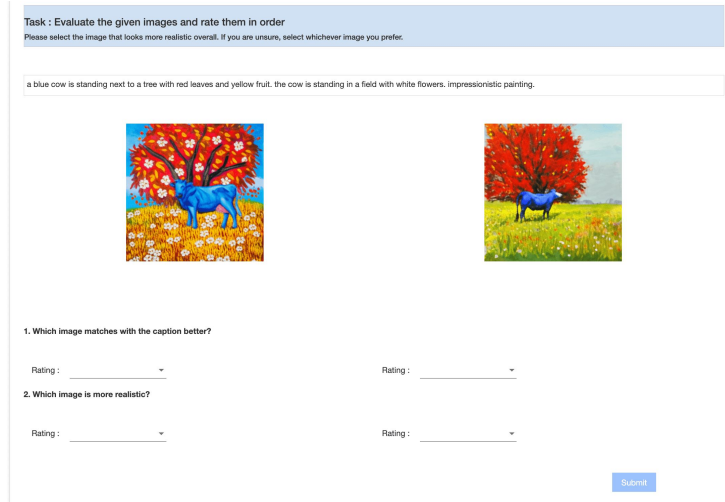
Task : Evaluate the given images and rate them in order
Please select the image that looks more realistic overall. If you are unsure, select whichever image you prefer.

a blue cow is standing next to a tree with red leaves and yellow fruit. the cow is standing in a field with white flowers. impressionistic painting.

1. Which image matches with the caption better?

Rating :

Rating :

2. Which image is more realistic?

Rating :

Rating :

Submit